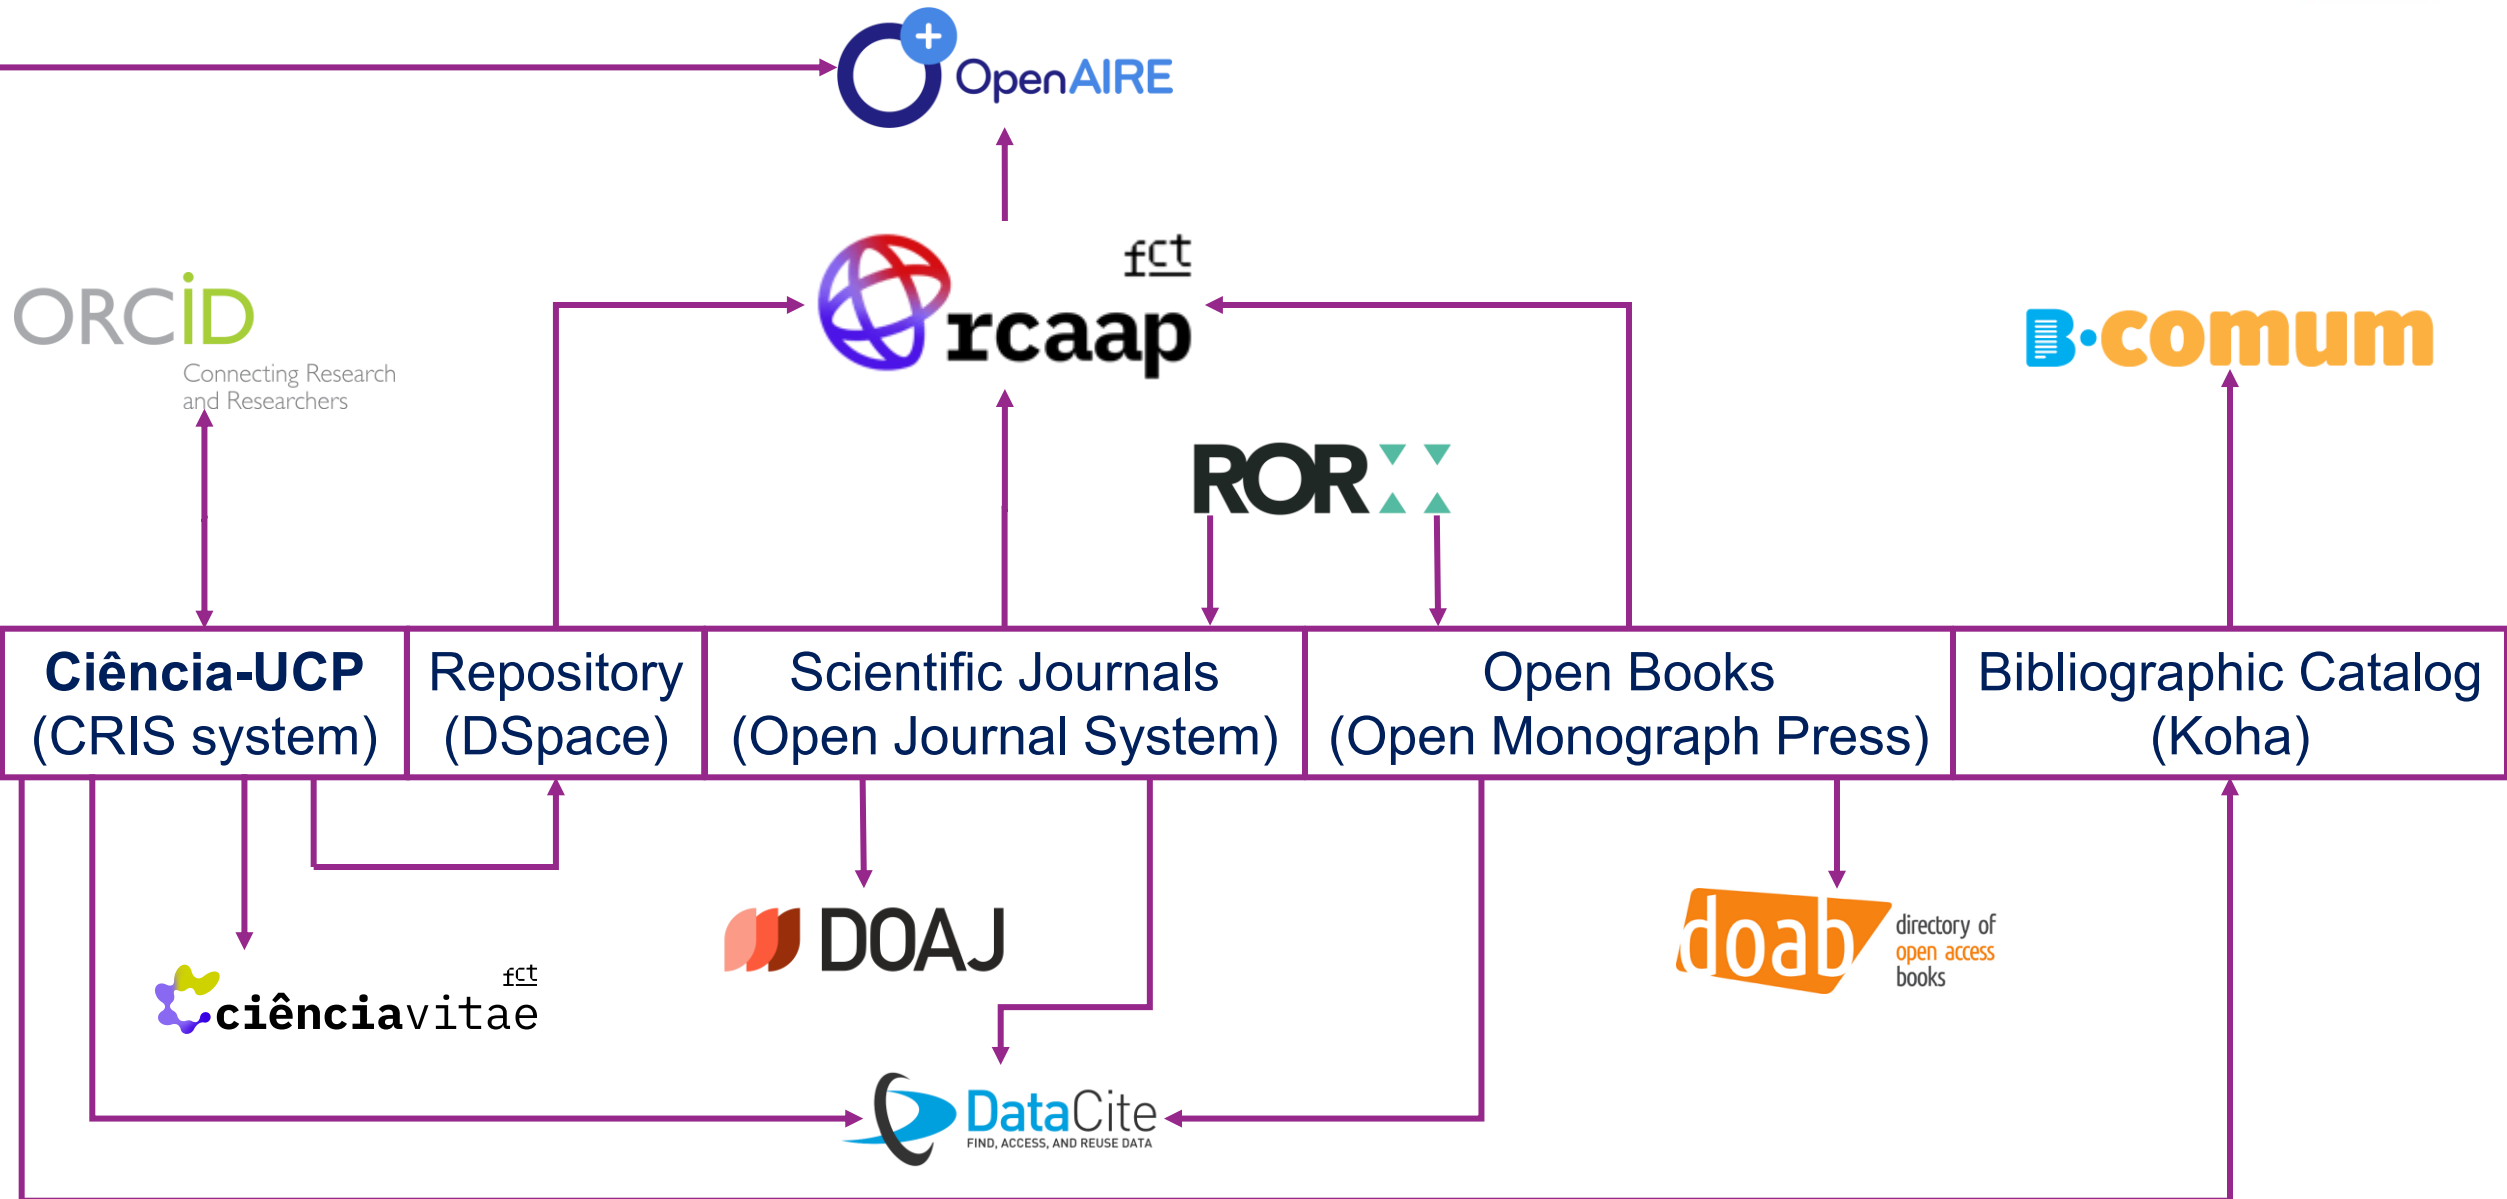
OpenAIRE

fct
rcaap

ORCID
Connecting Research and Researchers

B·comum

ROR

| Ciência-UCP (CRIS system) | Repository (DSpace) | Scientific Journals (Open Journal System) | Open Books (Open Monograph Press) | Bibliographic Catalog (Koha) |
|---|---|---|---|---|

DOAJ

doab directory of open access books

fct
ciênciavitae

DataCite
FIND, ACCESS, AND REUSE DATA